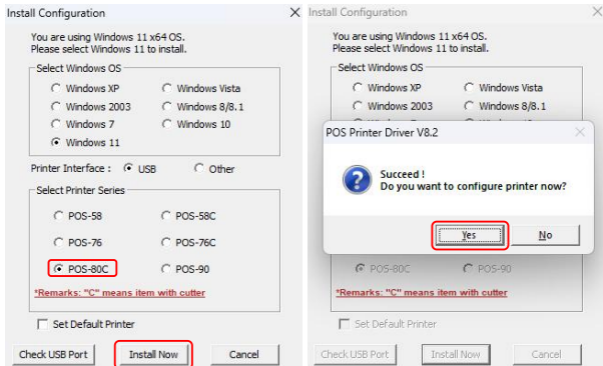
Install Configuration

You are using Windows 11 x64 OS.
Please select Windows 11 to install.

Select Windows OS

Windows XP
Windows Vista
Windows 2003
Windows 8/8.1
Windows 7
Windows 10
Windows 11

Printer Interface : USB Other

Select Printer Series

POS-58
POS-58C
POS-76
POS-76C
POS-80C
POS-90

*Remarks: "C" means item with cutter

Set Default Printer

Check USB Port
Install Now
Cancel

Install Configuration

You are using Windows 11 x64 OS.
Please select Windows 11 to install.

Select Windows OS

Windows XP
Windows Vista
Windows 2003
Windows 8/8.1

POS Printer Driver V8.2

Succeed !
Do you want to configure printer now?

Yes
No

POS-80C
POS-90

*Remarks: "C" means item with cutter

Set Default Printer

Check USB Port
Install Now
Cancel